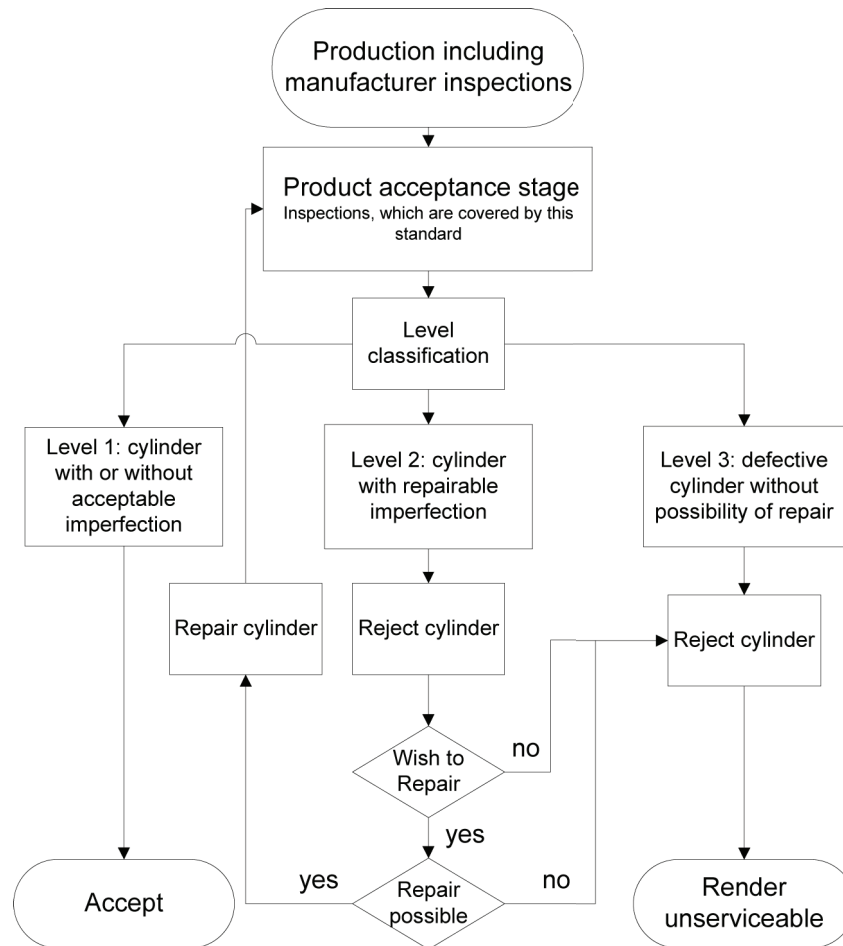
Production including manufacturer inspections

Product acceptance stage
Inspections, which are covered by this standard

Level classification

Level 1: cylinder with or without acceptable imperfection

Level 2: cylinder with repairable imperfection

Level 3: defective cylinder without possibility of repair

Repair cylinder

Reject cylinder

Reject cylinder

Wish to Repair

no

yes

yes

Repair possible

no

Accept

Render unserviceable